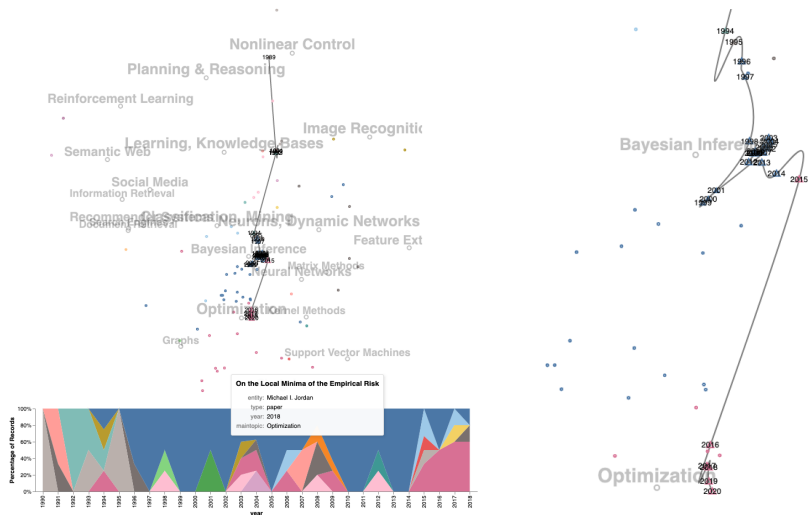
Nonlinear Control
Planning & Reasoning
1989
Reinforcement Learning
Image Recogniti
Learning, Knowledge Bases
Semantic Web
Social Media
Information Retrieval
Recommen Classification, Mining
Document Retrieval
Neurons, Dynamic Networks
Feature Ext
Bayesian Inference
Matrix Methods
Neural Networks
Optimization
Kernel Methods
Graphs
Support Vector Machines

On the Local Minima of the Empirical Risk
entity: Michael I. Jordan
type: paper
year: 2018
maintopic: Optimization

Percentage of Records
100%
80%
60%
40%
20%
0%
1990
1991
1992
1993
1994
1995
1996
1997
1998
1999
2000
2001
2002
2003
2004
2005
2006
2007
2008
2009
2010
2011
2012
2013
2014
2015
2016
2017
2018
year

1994
1995
1996
1997
Bayesian Infere
2013
2012
2013
2014
2015
2001
2000
1999
2016
2018
2019
2020
Optimization